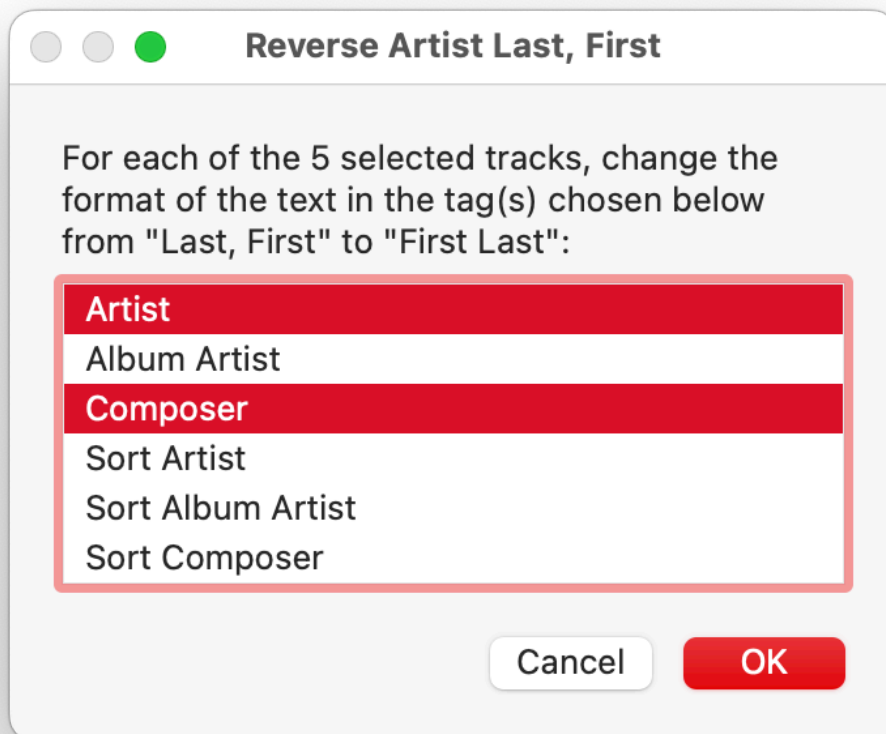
Reverse Artist Last, First

For each of the 5 selected tracks, change the format of the text in the tag(s) chosen below from "Last, First" to "First Last":

Artist
Album Artist
Composer
Sort Artist
Sort Album Artist
Sort Composer

Cancel
OK